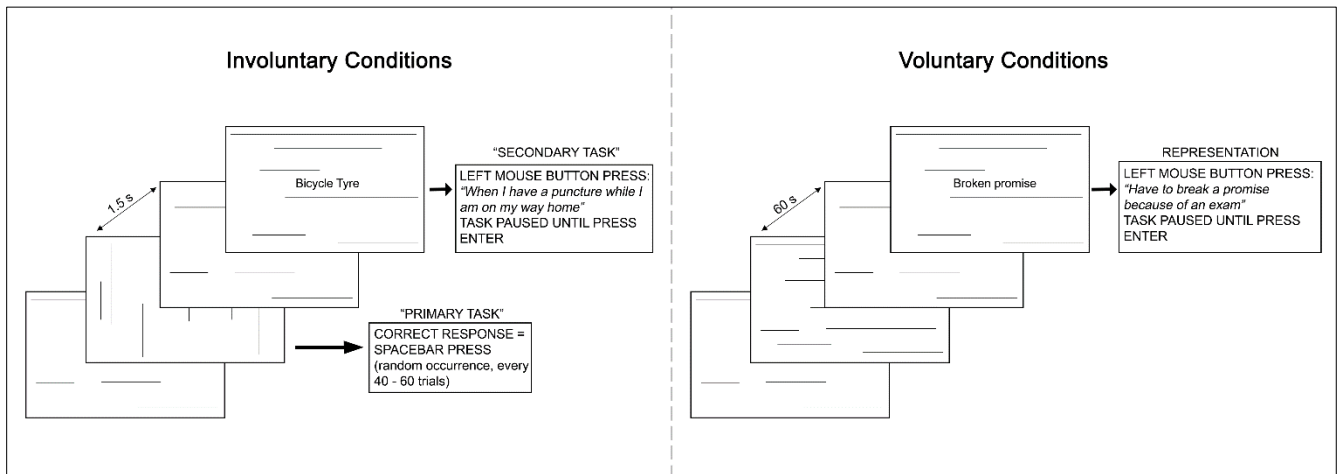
Involuntary Conditions

1.5 s

Bicycle Tyre

"SECONDARY TASK"

LEFT MOUSE BUTTON PRESS: *"When I have a puncture while I am on my way home"* TASK PAUSED UNTIL PRESS ENTER

"PRIMARY TASK"

CORRECT RESPONSE = SPACEBAR PRESS (random occurrence, every 40 - 60 trials)

Voluntary Conditions

60 s

Broken promise

REPRESENTATION

LEFT MOUSE BUTTON PRESS: *"Have to break a promise because of an exam"* TASK PAUSED UNTIL PRESS ENTER